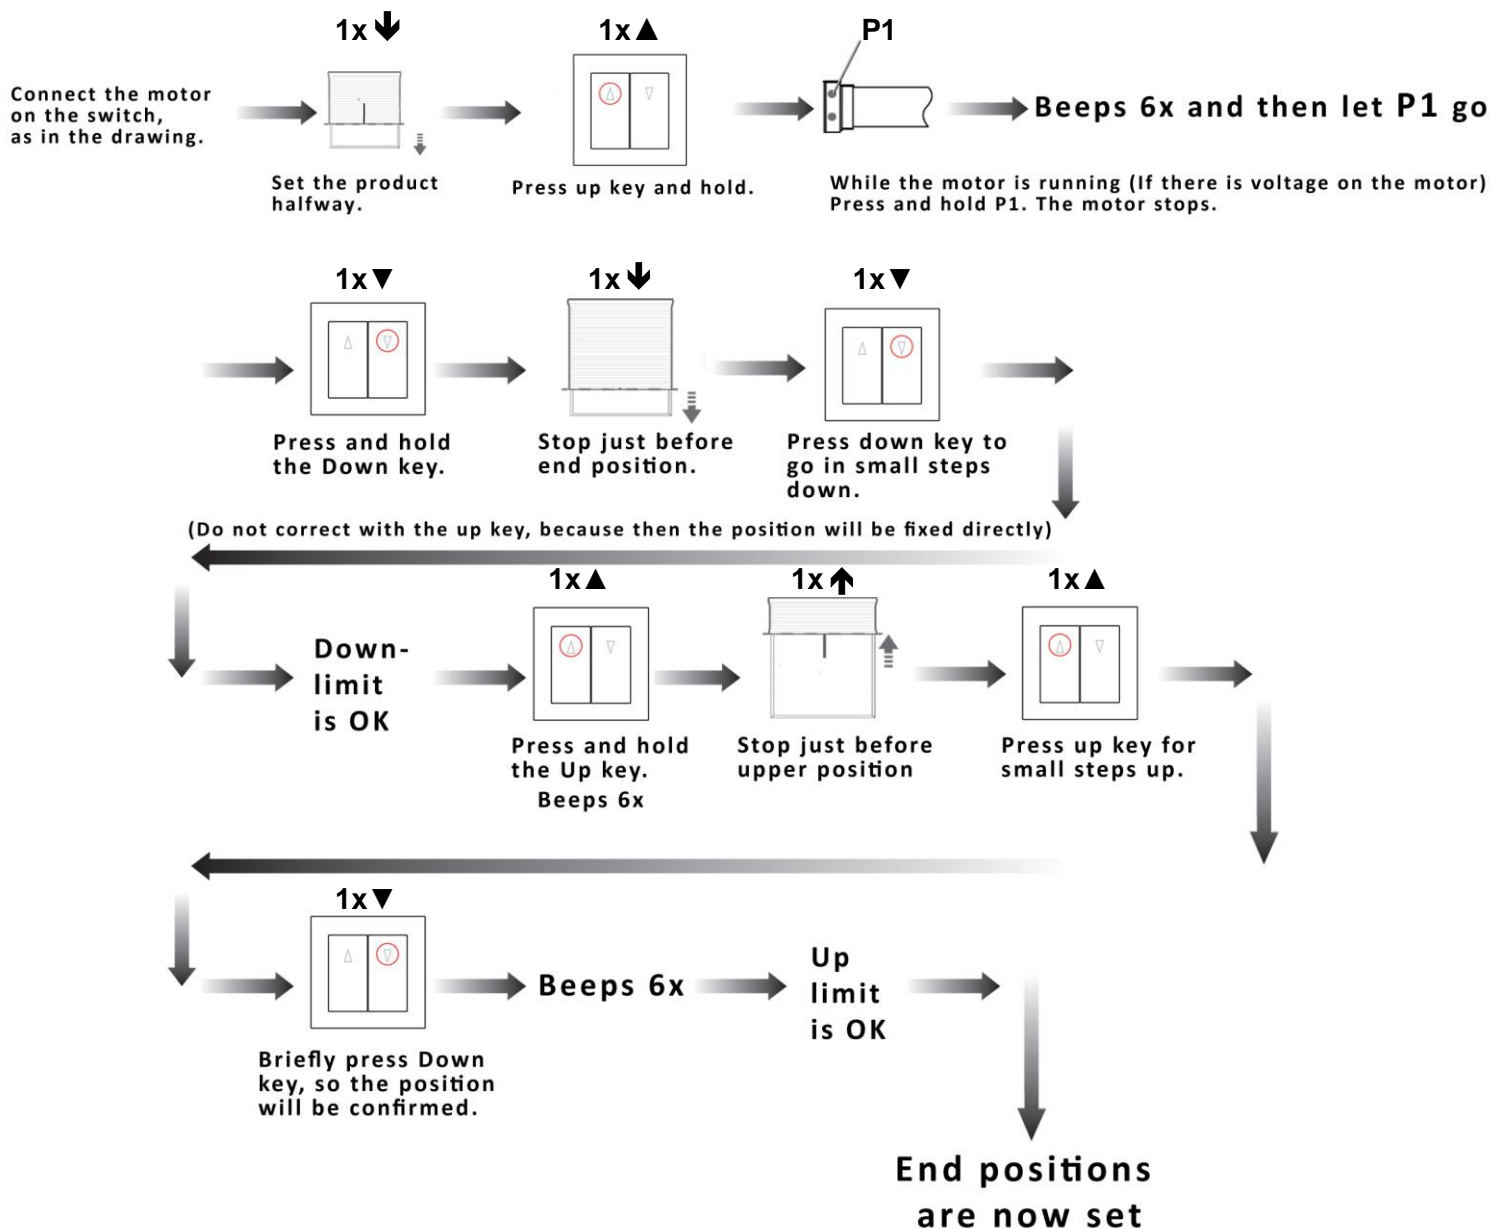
Connect the motor on the switch, as in the drawing.

1x🡇

Set the product halfway.

1x▲

Press up key and hold.

P1

Beeps 6x and then let P1 go

While the motor is running (If there is voltage on the motor) Press and hold P1. The motor stops.

1x▼

Press and hold the Down key.

1x🡇

Stop just before end position.

1x▼

Press down key to go in small steps down.

(Do not correct with the up key, because then the position will be fixed directly)

Down-limit is OK

1x▲

Press and hold the Up key.
Beeps 6x

1x🡅

Stop just before upper position

1x▲

Press up key for small steps up.

1x▼

Briefly press Down key, so the position will be confirmed.

Beeps 6x

Up limit is OK

End positions are now set